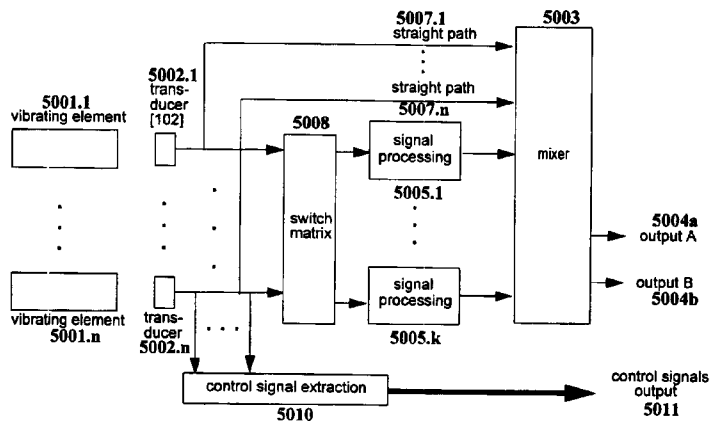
5007.1
straight path

5003

straight path
5007.n

5002.1
trans-
ducer
[102]

5001.1
vibrating element

5008

switch
matrix

signal
processing

5005.1

mixer

5004a
output A

output B
5004b

signal
processing

5005.k

vibrating element
5001.n

trans-
ducer
5002.n

control signal extraction

5010

control signals
output
5011